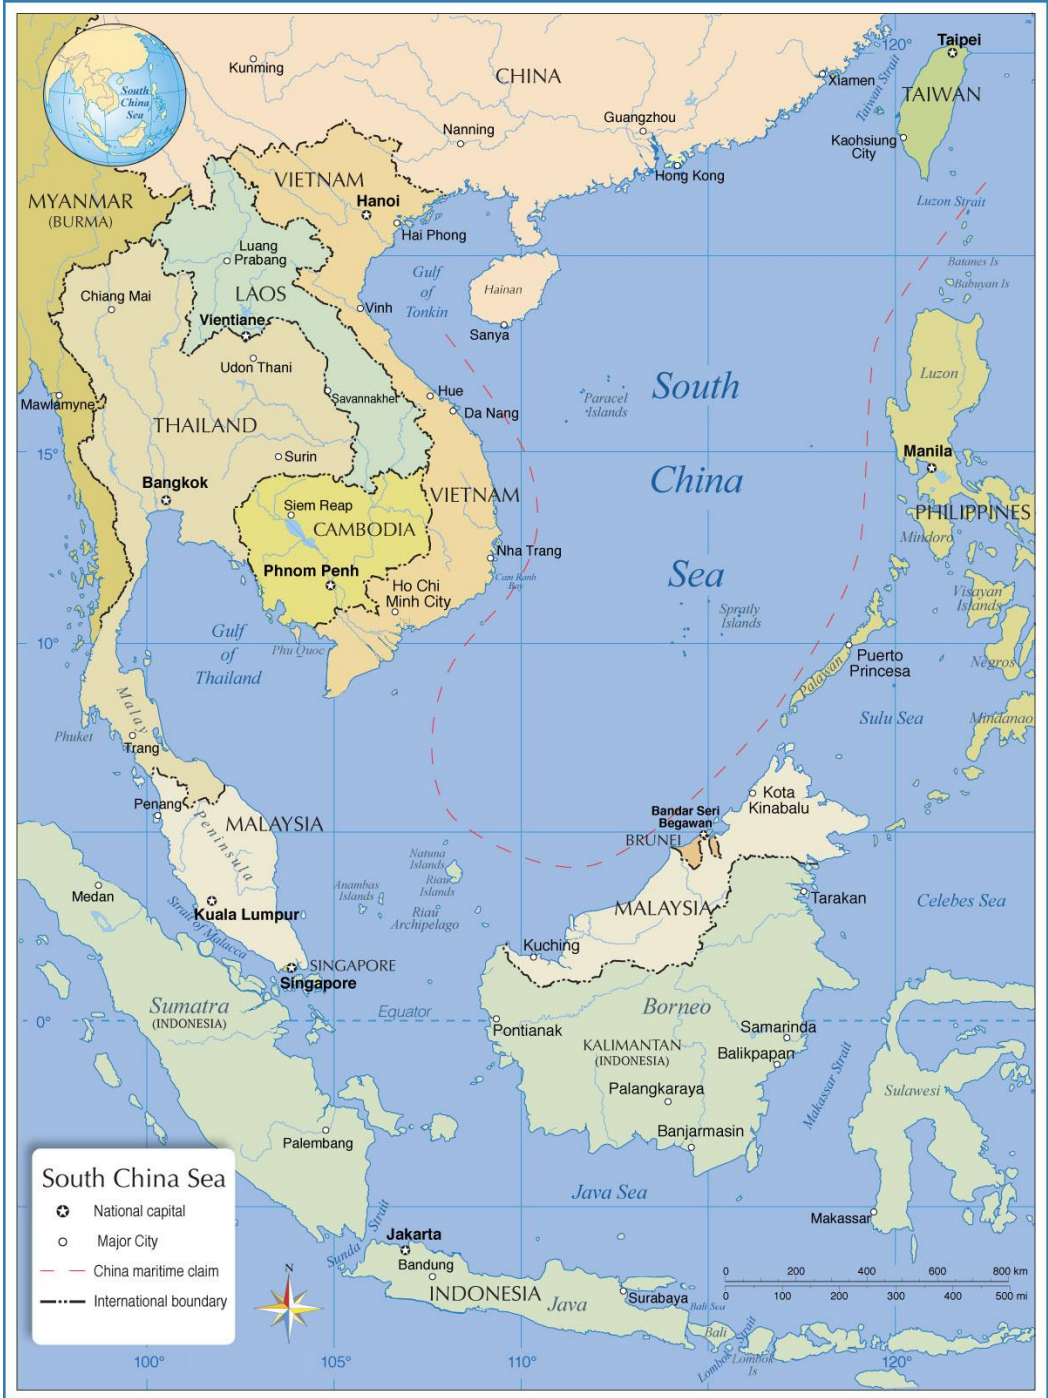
South China Sea
Kunming
CHINA
120°
Taipei
Xiamen
Taiwan Strait
TAIWAN
Guangzhou
Nanning
Kaohsiung City
Hong Kong
MYANMAR (BURMA)
VIETNAM
Hanoi
Hai Phong
Luzon Strait
Batanes Is
Babuyan Is
Luang Prabang
Gulf of Tonkin
Hainan
Chiang Mai
LAOS
Vinh
Vientiane
Sanya
Luzon
Udon Thani
South
Paracel Islands
Mawlamyne
Savannakhet
Hue
Da Nang
THAILAND
15°
Surin
China
Manila
Bangkok
VIETNAM
PHILIPPINES
Siem Reap
CAMBODIA
Mindoro
Nha Trang
Sea
Phnom Penh
Cam Ranh Bay
Ho Chi Minh City
Visayan Islands
Spratly Islands
Gulf of Thailand
10°
Phu Quoc
Puerto Princesa
Negros
Palawan
Malay
Sulu Sea
Mindanao
Phuket
Trang
Kota Kinabalu
Bandar Seri Begawan
Penang
Peninsula
MALAYSIA
BRUNEI
Natuna Islands
Medan
Anambas Islands
Riau Islands
Tarakan
Kuala Lumpur
Riau Archipelago
MALAYSIA
Celebes Sea
Strait of Malacca
Kuching
SINGAPORE
Singapore
Sumatra (INDONESIA)
Equator
Borneo
0°
Pontianak
Samarinda
KALIMANTAN (INDONESIA)
Balikpapan
Makassar Strait
Sulawesi
Palangkaraya
Palembang
Banjarmasin
Java Sea
National capital
Major City
China maritime claim
International boundary
Sunda Strait
Jakarta
Makassar
Bandung
INDONESIA
Java
Surabaya
Bali Sea
Bali
Lombok Strait
Lombok Is
N
0 200 400 600 800 km
0 100 200 300 400 500 mi
100°
105°
110°
120°